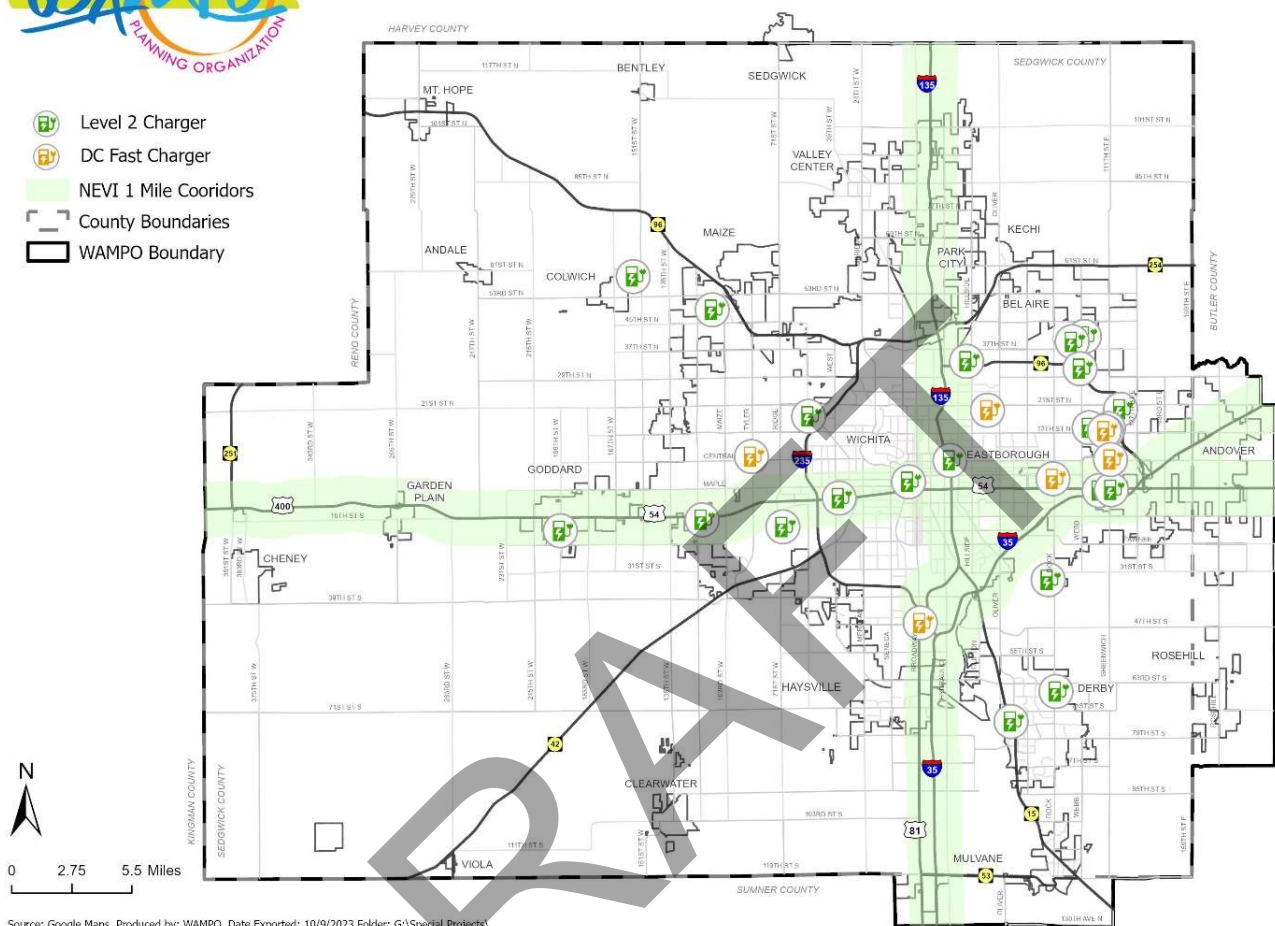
PLANNING ORGANIZATION

Level 2 Charger
DC Fast Charger
NEVI 1 Mile Cooridors
County Boundaries
WAMPO Boundary

HARVEY COUNTY
SEDGWICK COUNTY
RENO COUNTY
BUTLER COUNTY
KINGMAN COUNTY
SEDGWICK COUNTY
SUMNER COUNTY

MT. HOPE
BENTLEY
SEDGWICK
VALLEY CENTER
KECHI
PARK CITY
BEL AIRE
ANDALE
COLWICH
MAIZE
WICHITA
EASTBOROUGH
ANDOVER
GODDARD
GARDEN PLAIN
CHENEY
HAYSVILLE
ROSEHILL
DERBY
CLEARWATER
VIOLA
MULVANE

135
96
254
235
54
400
35
42
81
15
53
251

N
0 2.75 5.5 Miles

DRAFT

Source: Google Maps. Produced by: WAMPO. Date Exported: 10/9/2023 Folder: G:\Special Projects\